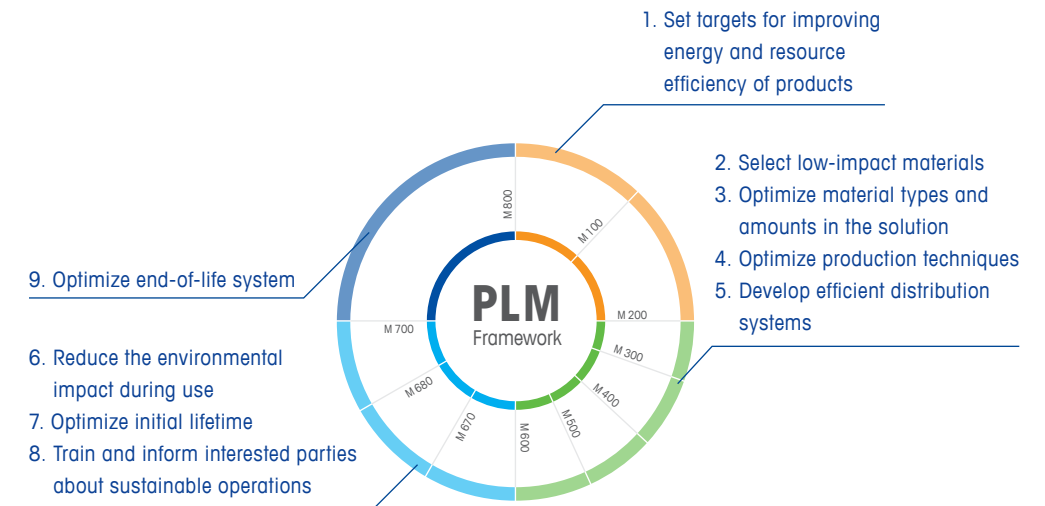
1. Set targets for improving energy and resource efficiency of products

2. Select low-impact materials
3. Optimize material types and amounts in the solution
4. Optimize production techniques
5. Develop efficient distribution systems

9. Optimize end-of-life system

6. Reduce the environmental impact during use
7. Optimize initial lifetime
8. Train and inform interested parties about sustainable operations

PLM
Framework

M 800
M 100
M 200
M 300
M 400
M 500
M 600
M 670
M 680
M 700